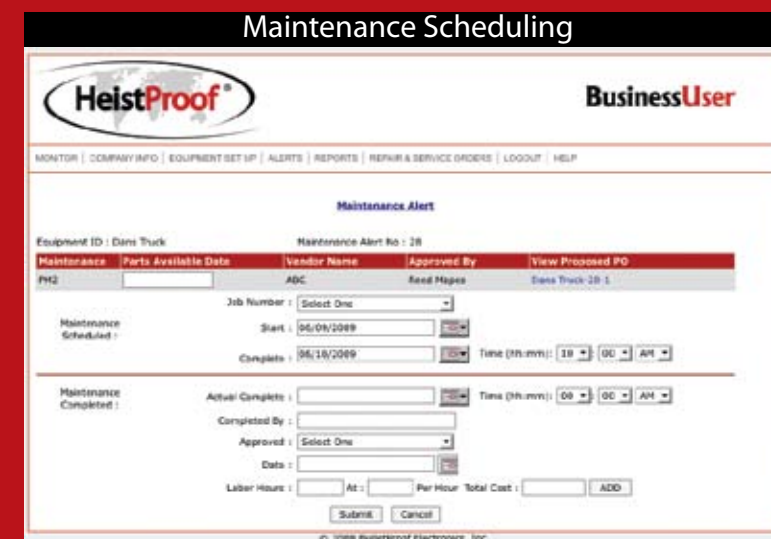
Maintenance Scheduling

HeistProof®

BusinessUser

MONITOR | COMPANY INFO | EQUIPMENT SET UP | ALERTS | REPORTS | REPAIR & SERVICE ORDERS | LOGOUT | HELP

Maintenance Alert

Equipment ID : Dans Truck

Maintenance Alert No : 28

| Maintenance | Parts Available Date | Vendor Name | Approved By | View Proposed PO |
|---|---|---|---|---|
| PM2 | | ABC | Reed Mapes | Dans Truck-28 1 |

Maintenance Scheduled :

Job Number : Select One

Start : 06/09/2009

Complete : 06/10/2009

Time (hh:mm): 10 : 00 AM

Maintenance Completed :

Actual Complete :

Time (hh:mm): 00 : 00 AM

Completed By :

Approved : Select One

Date :

Labor Hours : At : Per Hour Total Cost : ADD

Submit Cancel

© 2009 HeistProof Electronics, Inc.